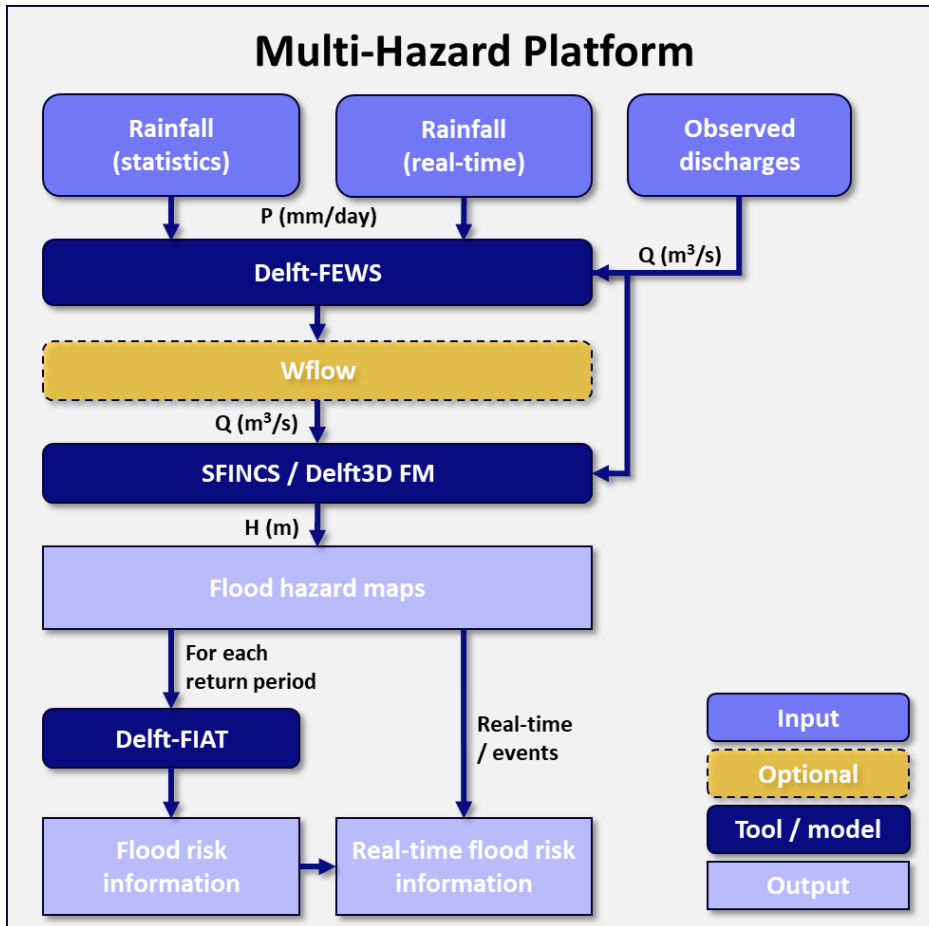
Multi-Hazard Platform

Rainfall (statistics)

Rainfall (real-time)

Observed discharges

P (mm/day)

Q ($m^3/s$)

Delft-FEWS

Wflow

Q ($m^3/s$)

SFINCS / Delft3D FM

H (m)

Flood hazard maps

For each return period

Delft-FIAT

Real-time / events

Flood risk information

Real-time flood risk information

Input

Optional

Tool / model

Output